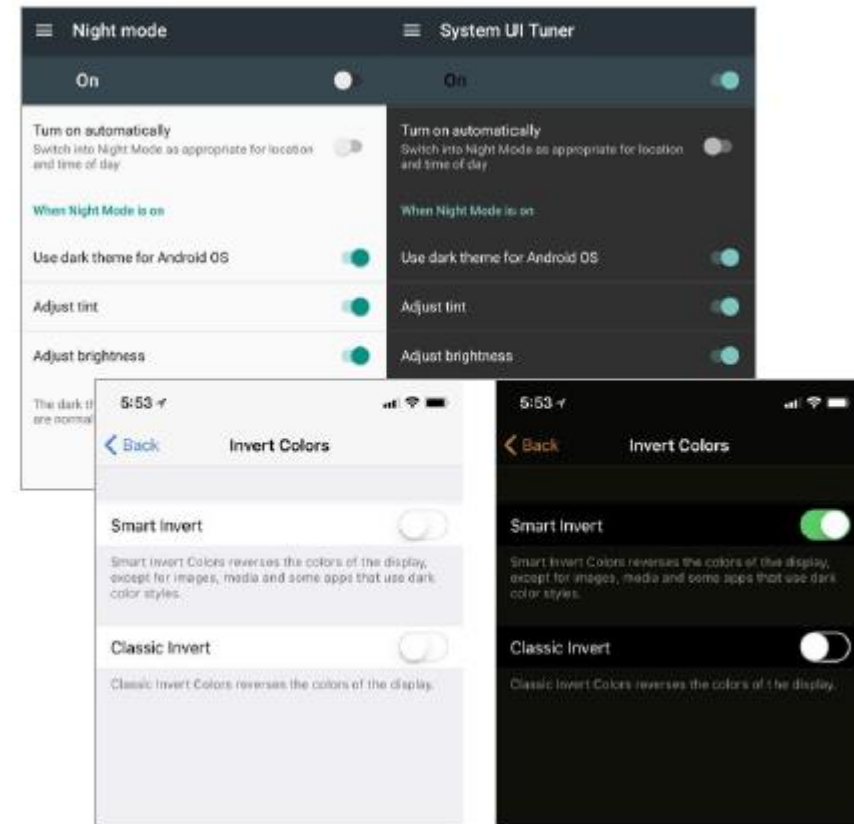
Night mode

On

Turn on automatically
Switch into Night Mode as appropriate for location and time of day

When Night Mode is on

Use dark theme for Android OS

Adjust tint

Adjust brightness

The dark th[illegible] are normal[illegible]

System UI Tuner

On

Turn on automatically
Switch into Night Mode as appropriate for location and time of day

When Night Mode is on

Use dark theme for Android OS

Adjust tint

Adjust brightness

5:53

Back

Invert Colors

Smart Invert

Smart Invert Colors reverses the colors of the display, except for images, media and some apps that use dark color styles.

Classic Invert

Classic Invert Colors reverses the colors of the display.

5:53

Back

Invert Colors

Smart Invert

Smart Invert Colors reverses the colors of the display, except for images, media and some apps that use dark color styles.

Classic Invert

Classic Invert Colors reverses the colors of the display.